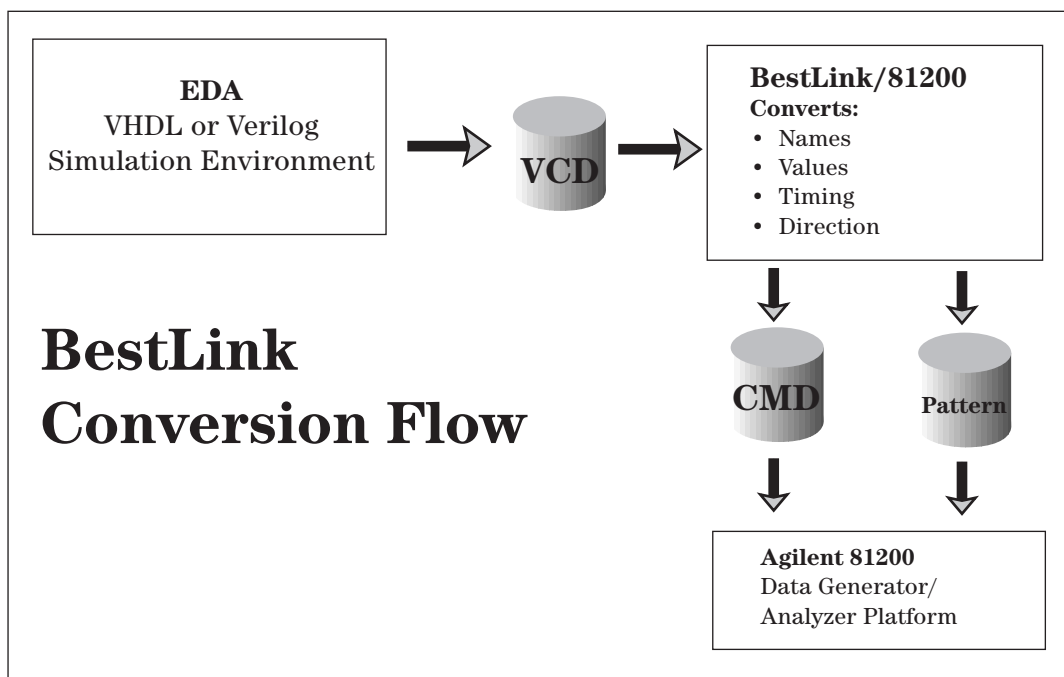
EDA
VHDL or Verilog
Simulation Environment

VCD

BestLink/81200
Converts:
• Names
• Values
• Timing
• Direction

BestLink
Conversion Flow

CMD

Pattern

Agilent 81200
Data Generator/
Analyzer Platform